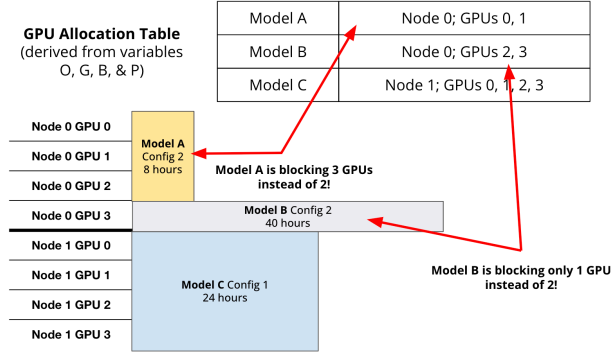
GPU Allocation Table
(derived from variables O, G, B, & P)

| Model A | Node 0; GPUs 0, 1 |
|---|---|
| Model B | Node 0; GPUs 2, 3 |
| Model C | Node 1; GPUs 0, 1, 2, 3 |

Node 0 GPU 0
Node 0 GPU 1
Node 0 GPU 2
Node 0 GPU 3
Node 1 GPU 0
Node 1 GPU 1
Node 1 GPU 2
Node 1 GPU 3

Model A Config 2
8 hours

Model A is blocking 3 GPUs instead of 2!

Model B Config 2
40 hours

Model C Config 1
24 hours

Model B is blocking only 1 GPU instead of 2!